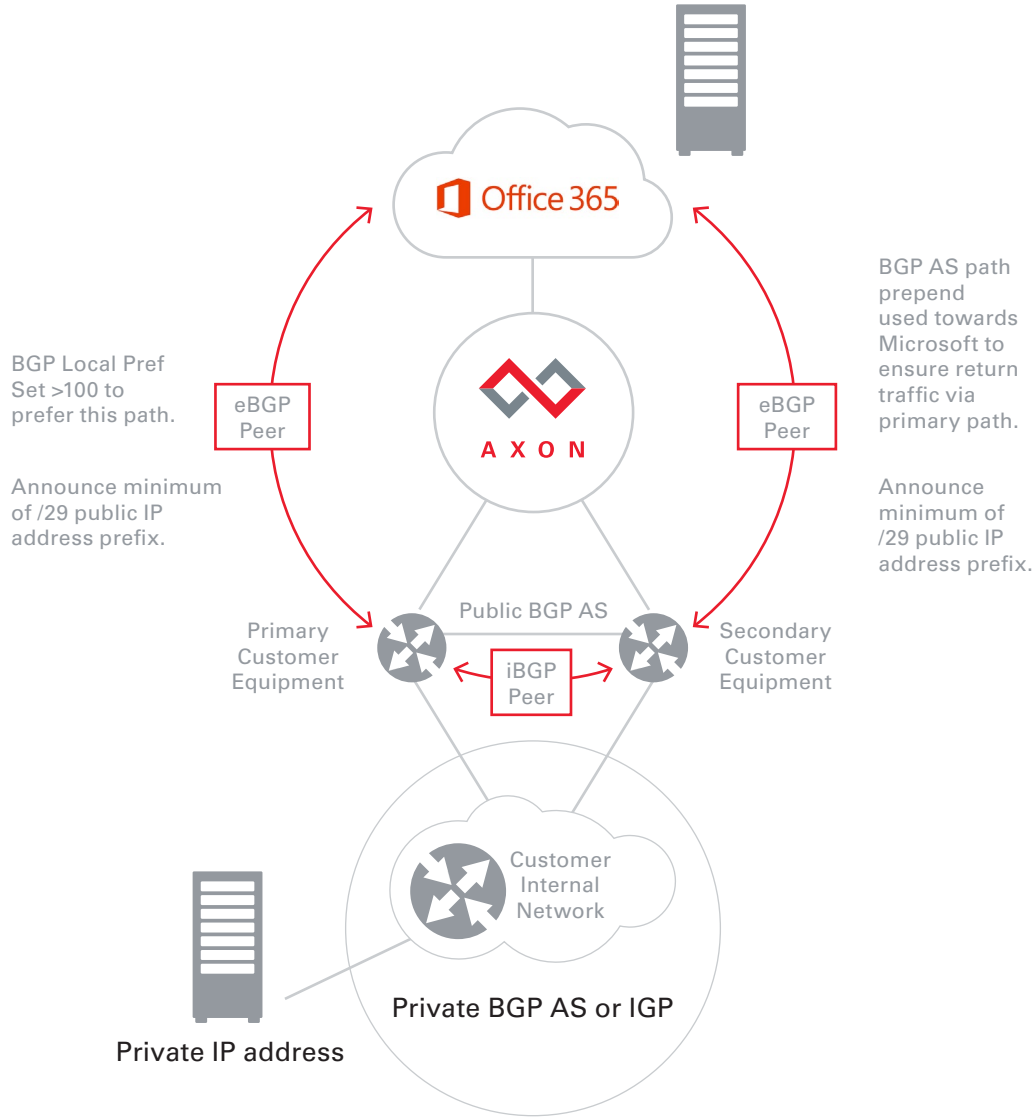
Office 365

BGP AS path prepend used towards Microsoft to ensure return traffic via primary path.

BGP Local Pref Set >100 to prefer this path.

eBGP Peer

AXON

eBGP Peer

Announce minimum of /29 public IP address prefix.

Announce minimum of /29 public IP address prefix.

Public BGP AS

Primary Customer Equipment

iBGP Peer

Secondary Customer Equipment

Customer Internal Network

Private BGP AS or IGP

Private IP address